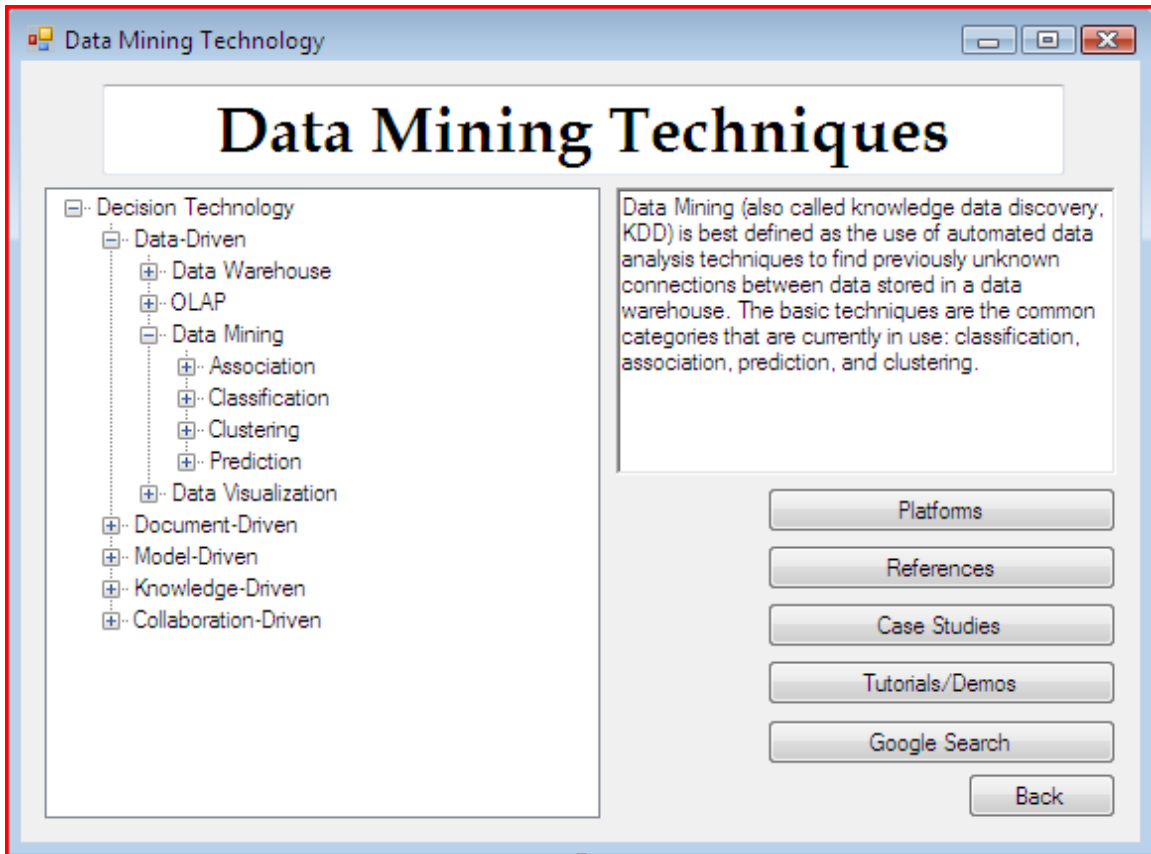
Data Mining Technology

Data Mining Techniques

Decision Technology
Data-Driven
Data Warehouse
OLAP
Data Mining
Association
Classification
Clustering
Prediction
Data Visualization
Document-Driven
Model-Driven
Knowledge-Driven
Collaboration-Driven

Data Mining (also called knowledge data discovery, KDD) is best defined as the use of automated data analysis techniques to find previously unknown connections between data stored in a data warehouse. The basic techniques are the common categories that are currently in use: classification, association, prediction, and clustering.

Platforms

References

Case Studies

Tutorials/Demos

Google Search

Back